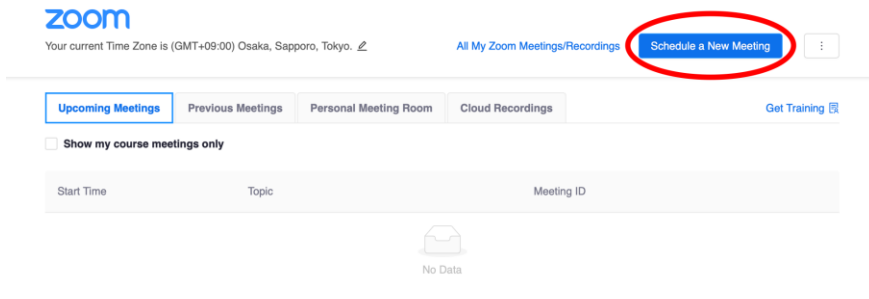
zoom

Your current Time Zone is (GMT+09:00) Osaka, Sapporo, Tokyo.

All My Zoom Meetings/Recordings

Schedule a New Meeting

⋮

Upcoming Meetings

Previous Meetings

Personal Meeting Room

Cloud Recordings

Get Training

Show my course meetings only

| Start Time | Topic | Meeting ID |
|---|---|---|

No Data